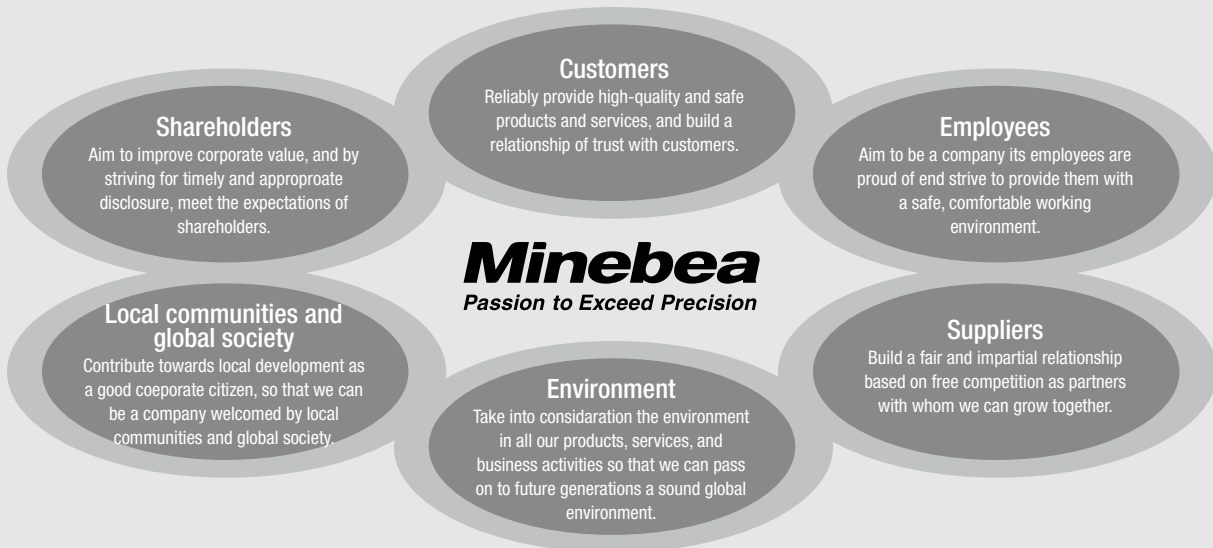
Customers
Reliably provide high-quality and safe products and services, and build a relationship of trust with customers.

Shareholders
Aim to improve corporate value, and by striving for timely and appropate disclosure, meet the expectations of shareholders.

Employees
Aim to be a company its employees are proud of end strive to provide them with a safe, comfortable working environment.

Minebea
Passion to Exceed Precision

Local communities and global society
Contribute towards local development as a good coeporate citizen, so that we can be a company welcomed by local communities and global society.

Suppliers
Build a fair and impartial relationship based on free competition as partners with whom we can grow together.

Environment
Take into considaration the environment in all our products, services, and business activities so that we can pass on to future generations a sound global environment.